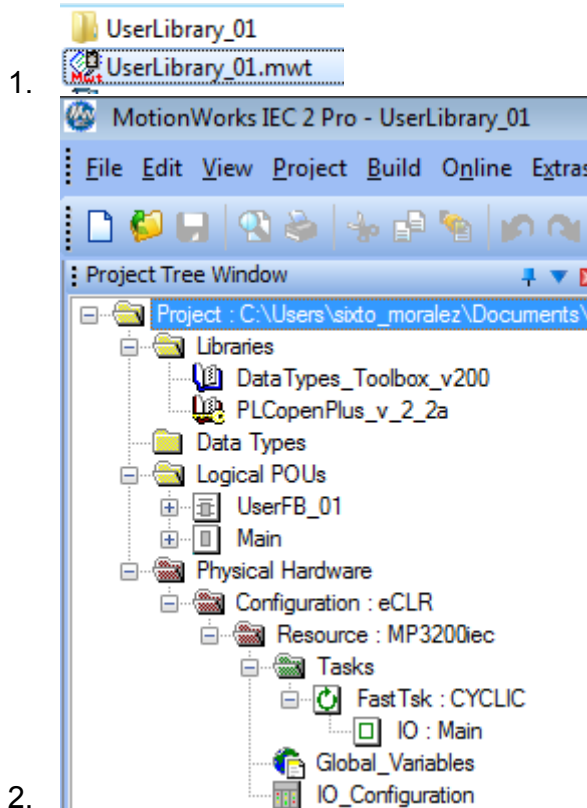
UserLibrary_01

1. UserLibrary_01.mwt

MotionWorks IEC 2 Pro - UserLibrary_01

File Edit View Project Build Online Extras

Project Tree Window

Project : C:\Users\sixto_moralez\Documents\

Libraries

DataTypes_Toolbox_v200

PLCopenPlus_v_2_2a

Data Types

Logical POUs

UserFB_01

Main

Physical Hardware

Configuration : eCLR

Resource : MP3200iec

Tasks

FastTsk : CYCLIC

IO : Main

Global_Variables

2. IO_Configuration